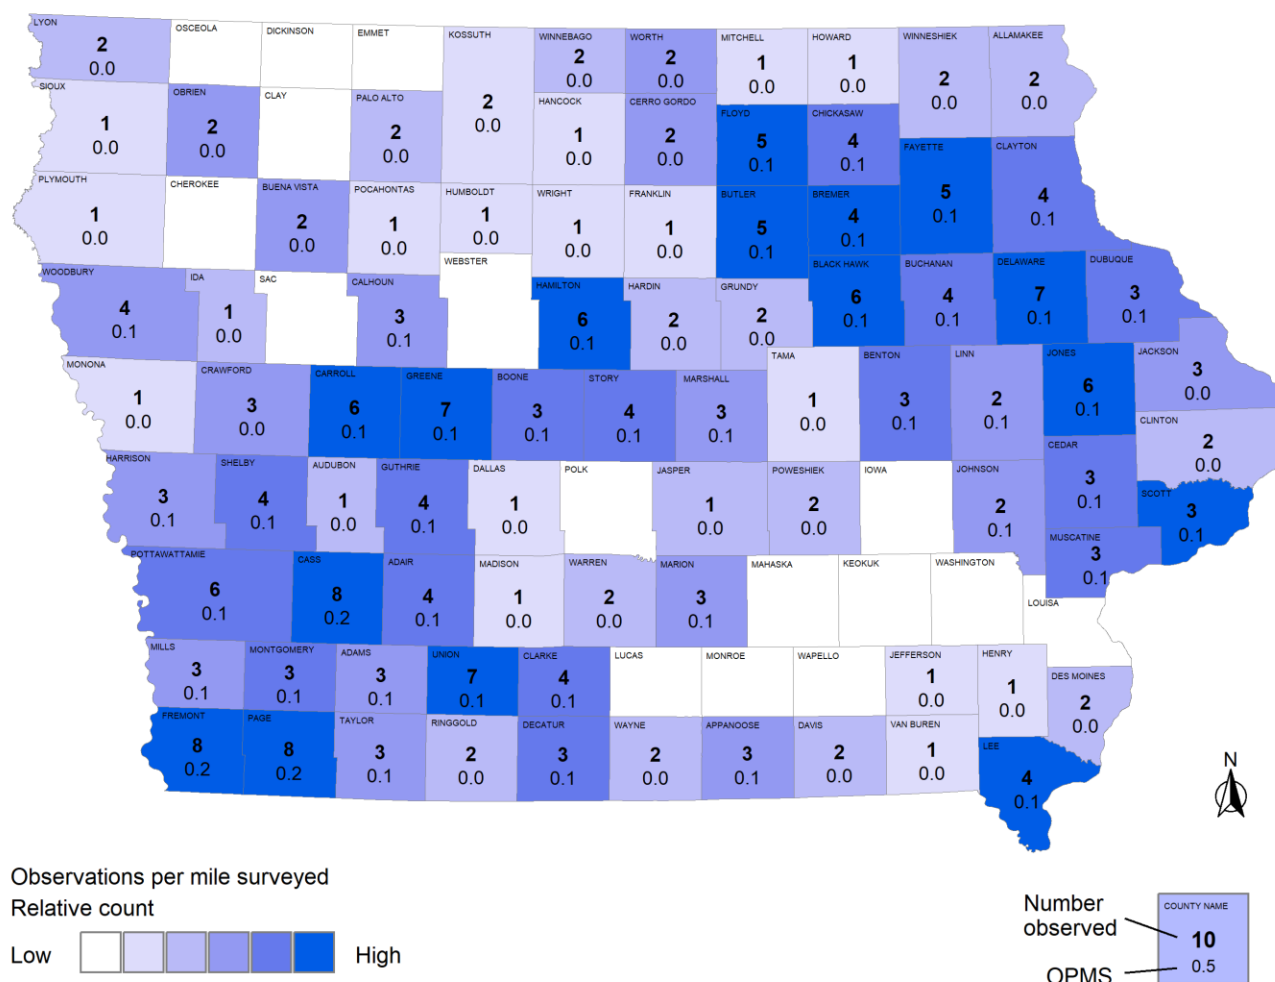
LYON
2
0.0

OSCEOLA

DICKINSON

EMMET

KOSSUTH
2
0.0

WINNEBAGO
2
0.0

WORTH
2
0.0

MITCHELL
1
0.0

HOWARD
1
0.0

WINNESHIEK
2
0.0

ALLAMAKEE
2
0.0

SIOUX
1
0.0

OBRIEN
2
0.0

CLAY

PALO ALTO
2
0.0

HANCOCK
1
0.0

CERRO GORDO
2
0.0

FLOYD
5
0.1

CHICKASAW
4
0.1

FAYETTE
5
0.1

CLAYTON
4
0.1

PLYMOUTH
1
0.0

CHEROKEE

BUENA VISTA
2
0.0

POCAHONTAS
1
0.0

HUMBOLDT
1
0.0

WRIGHT
1
0.0

FRANKLIN
1
0.0

BUTLER
5
0.1

BREMER
4
0.1

WEBSTER

WOODBURY
4
0.1

IDA
1
0.0

SAC

CALHOUN
3
0.1

HAMILTON
6
0.1

HARDIN
2
0.0

GRUNDY
2
0.0

BLACK HAWK
6
0.1

BUCHANAN
4
0.1

DELAWARE
7
0.1

DUBUQUE
3
0.1

TAMA
1
0.0

MONONA
1
0.0

CRAWFORD
3
0.0

CARROLL
6
0.1

GREENE
7
0.1

BOONE
3
0.1

STORY
4
0.1

MARSHALL
3
0.1

BENTON
3
0.1

LINN
2
0.1

JONES
6
0.1

JACKSON
3
0.0

CLINTON
2
0.0

HARRISON
3
0.1

SHELBY
4
0.1

AUDUBON
1
0.0

GUTHRIE
4
0.1

DALLAS
1
0.0

POLK

JASPER
1
0.0

POWESHIEK
2
0.0

IOWA

JOHNSON
2
0.1

CEDAR
3
0.1

SCOTT
3
0.1

POTTAWATTAMIE
6
0.1

CASS
8
0.2

ADAIR
4
0.1

MADISON
1
0.0

WARREN
2
0.0

MARION
3
0.1

MAHASKA

KEOKUK

WASHINGTON

MUSCATINE
3
0.1

LOUISA

MILLS
3
0.1

MONTGOMERY
3
0.1

ADAMS
3
0.1

UNION
7
0.1

CLARKE
4
0.1

LUCAS

MONROE

WAPELLO

JEFFERSON
1
0.0

HENRY
1
0.0

DES MOINES
2
0.0

FREMONT
8
0.2

PAGE
8
0.2

TAYLOR
3
0.1

RINGGOLD
2
0.0

DECATUR
3
0.1

WAYNE
2
0.0

APPANOOSE
3
0.1

DAVIS
2
0.0

VAN BUREN
1
0.0

LEE
4
0.1

N

Observations per mile surveyed
Relative count
Low High

Number observed
OPMS
COUNTY NAME
10
0.5